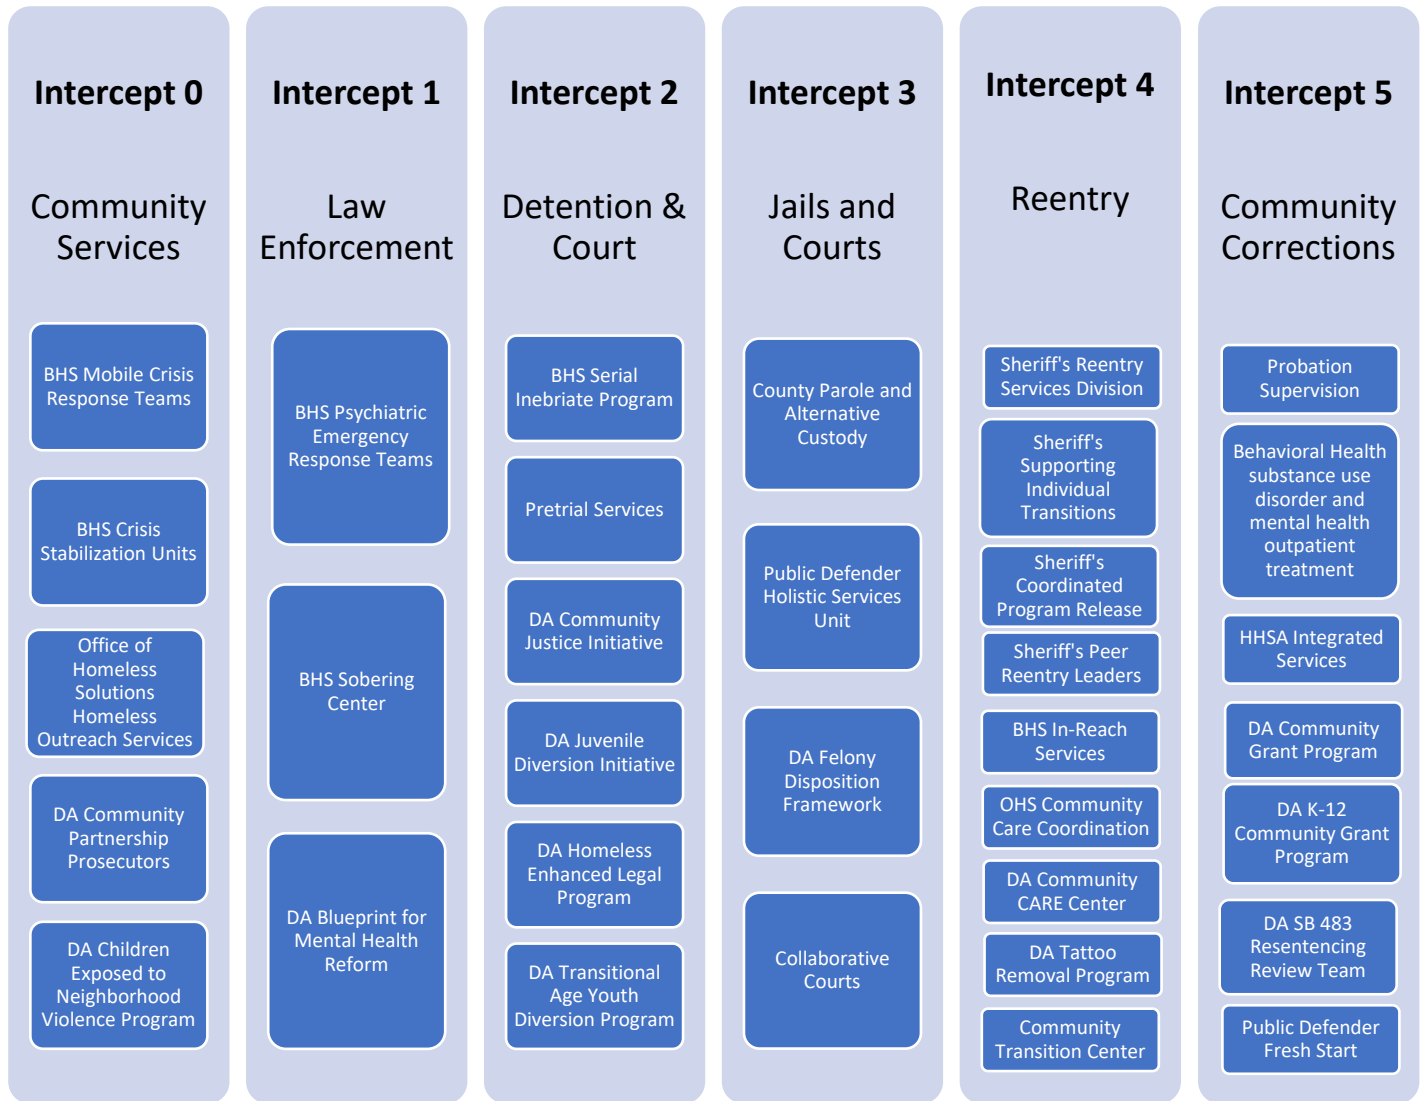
Intercept 0

Community Services

BHS Mobile Crisis Response Teams

BHS Crisis Stabilization Units

Office of Homeless Solutions Homeless Outreach Services

DA Community Partnership Prosecutors

DA Children Exposed to Neighborhood Violence Program

Intercept 1

Law Enforcement

BHS Psychiatric Emergency Response Teams

BHS Sobering Center

DA Blueprint for Mental Health Reform

Intercept 2

Detention & Court

BHS Serial Inebriate Program

Pretrial Services

DA Community Justice Initiative

DA Juvenile Diversion Initiative

DA Homeless Enhanced Legal Program

DA Transitional Age Youth Diversion Program

Intercept 3

Jails and Courts

County Parole and Alternative Custody

Public Defender Holistic Services Unit

DA Felony Disposition Framework

Collaborative Courts

Intercept 4

Reentry

Sheriff's Reentry Services Division

Sheriff's Supporting Individual Transitions

Sheriff's Coordinated Program Release

Sheriff's Peer Reentry Leaders

BHS In-Reach Services

OHS Community Care Coordination

DA Community CARE Center

DA Tattoo Removal Program

Community Transition Center

Intercept 5

Community Corrections

Probation Supervision

Behavioral Health substance use disorder and mental health outpatient treatment

HHSA Integrated Services

DA Community Grant Program

DA K-12 Community Grant Program

DA SB 483 Resentencing Review Team

Public Defender Fresh Start